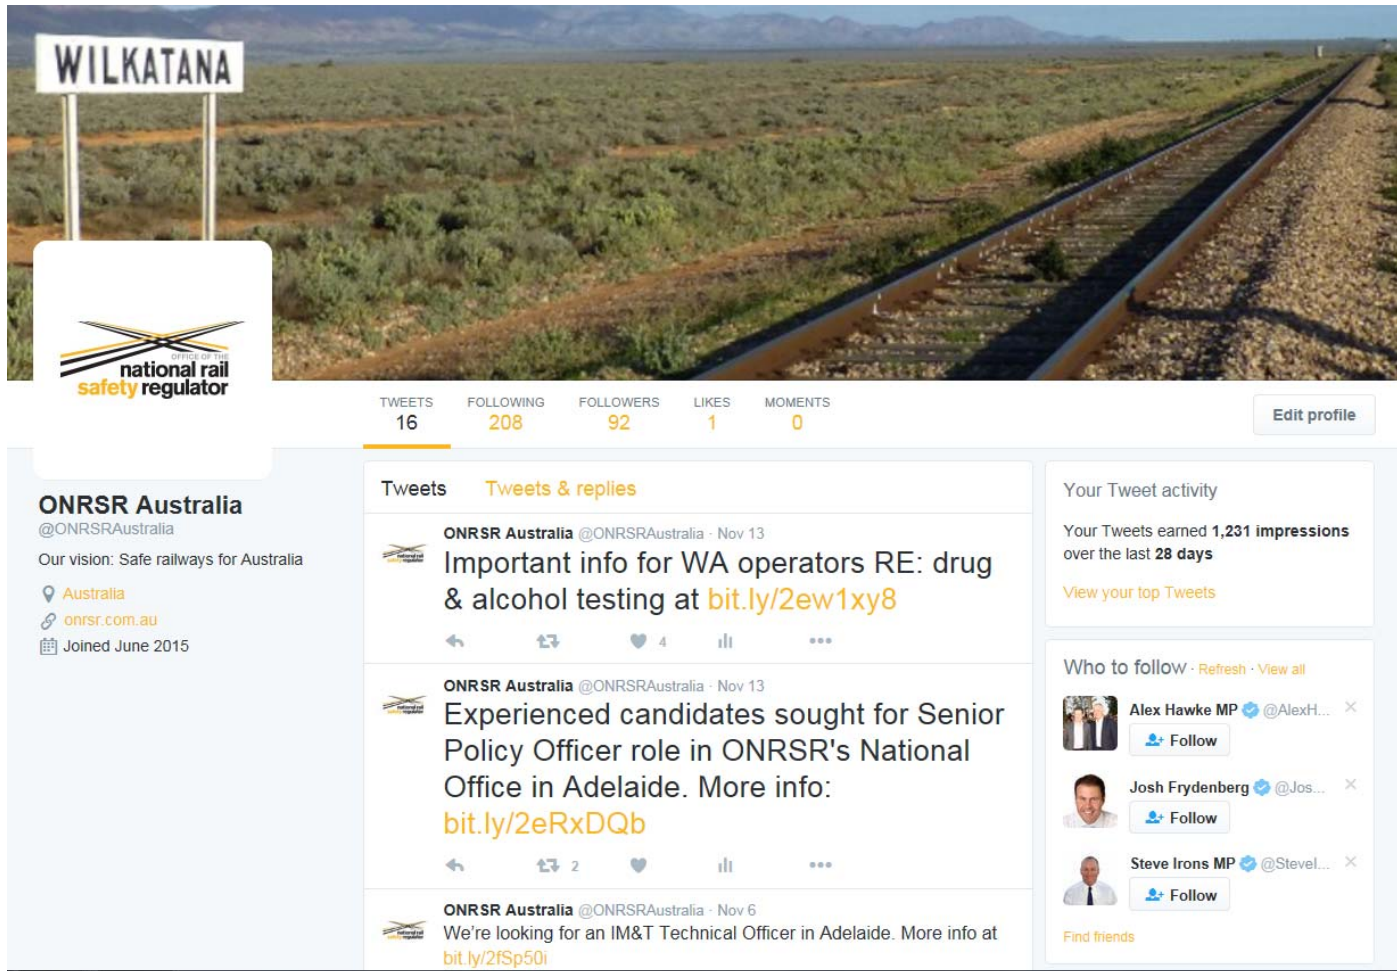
WILKATANA

OFFICE OF THE national rail safety regulator

TWEETS 16
FOLLOWING 208
FOLLOWERS 92
LIKES 1
MOMENTS 0

Edit profile

ONRSR Australia
@ONRSRAustralia

Our vision: Safe railways for Australia

Australia
onrsr.com.au
Joined June 2015

Tweets
Tweets & replies

ONRSR Australia @ONRSRAustralia · Nov 13
Important info for WA operators RE: drug & alcohol testing at bit.ly/2ew1xy8

4

ONRSR Australia @ONRSRAustralia · Nov 13
Experienced candidates sought for Senior Policy Officer role in ONRSR's National Office in Adelaide. More info: bit.ly/2eRxDQb

2

ONRSR Australia @ONRSRAustralia · Nov 6
We're looking for an IM&T Technical Officer in Adelaide. More info at bit.ly/2fSp50i

Your Tweet activity
Your Tweets earned 1,231 impressions over the last 28 days
View your top Tweets

Who to follow · Refresh · View all

Alex Hawke MP @AlexH...
Follow

Josh Frydenberg @Jos...
Follow

Steve Irons MP @SteveI...
Follow

Find friends